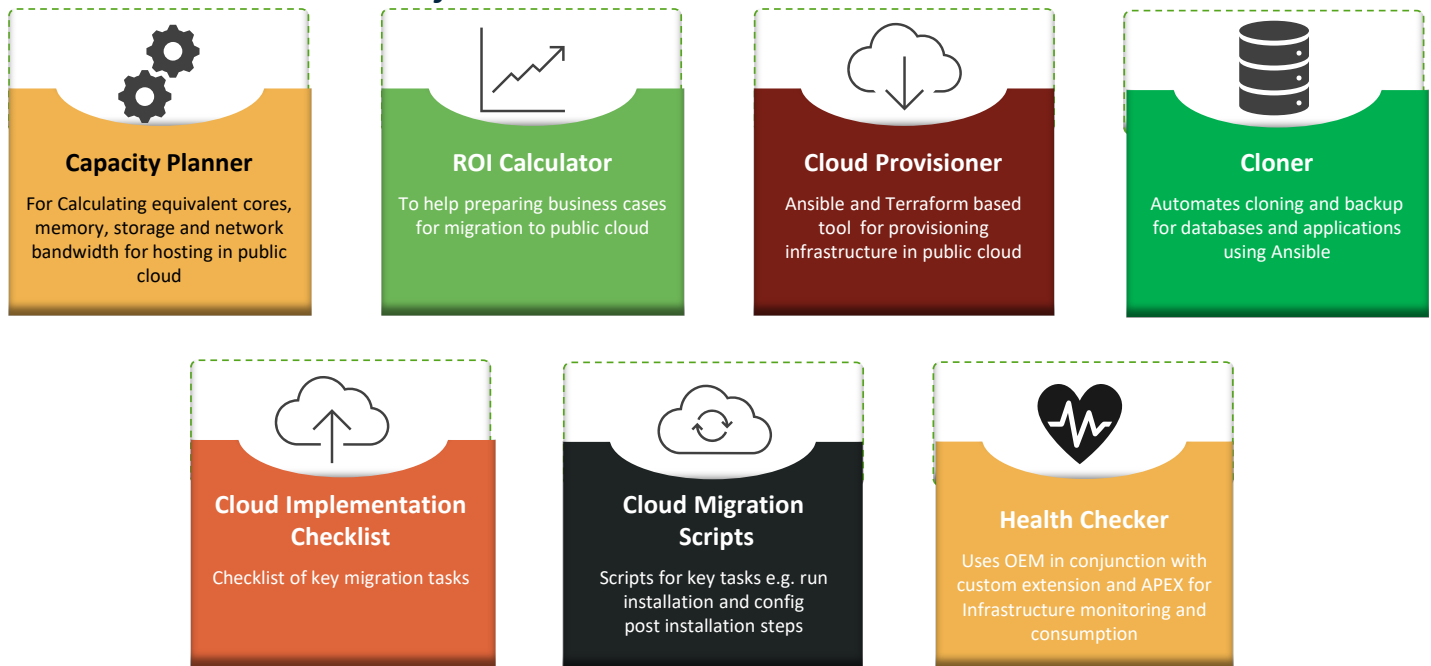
Capacity Planner

For Calculating equivalent cores, memory, storage and network bandwidth for hosting in public cloud

ROI Calculator

To help preparing business cases for migration to public cloud

Cloud Provisioner

Ansible and Terraform based tool for provisioning infrastructure in public cloud

Cloner

Automates cloning and backup for databases and applications using Ansible

Cloud Implementation Checklist

Checklist of key migration tasks

Cloud Migration Scripts

Scripts for key tasks e.g. run installation and config post installation steps

Health Checker

Uses OEM in conjunction with custom extension and APEX for Infrastructure monitoring and consumption